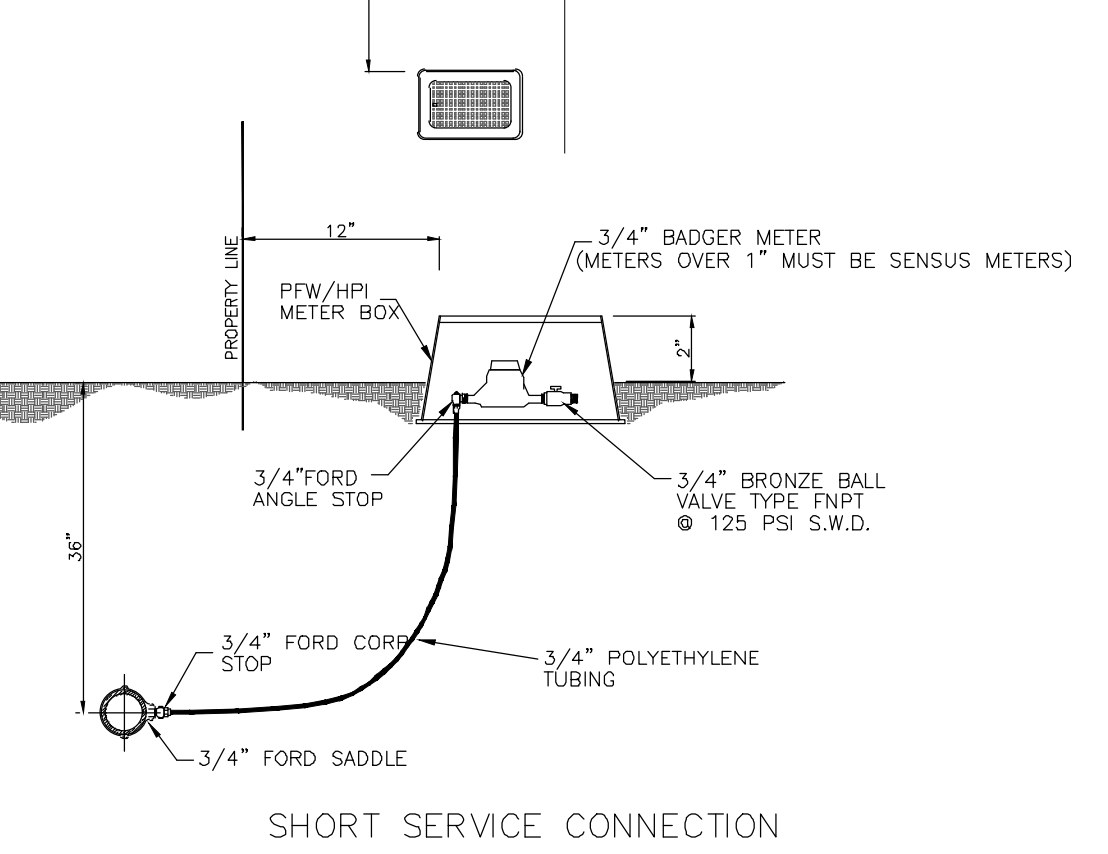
12"

PROPERTY LINE

3/4" BADGER METER
(METERS OVER 1" MUST BE SENSUS METERS)

PFW/HPI
METER BOX

2"

3/4"FORD
ANGLE STOP

3/4" BRONZE BALL
VALVE TYPE FNPT
@ 125 PSI S.W.D.

36"

3/4" FORD CORP
STOP

3/4" POLYETHYLENE
TUBING

3/4" FORD SADDLE

SHORT SERVICE CONNECTION